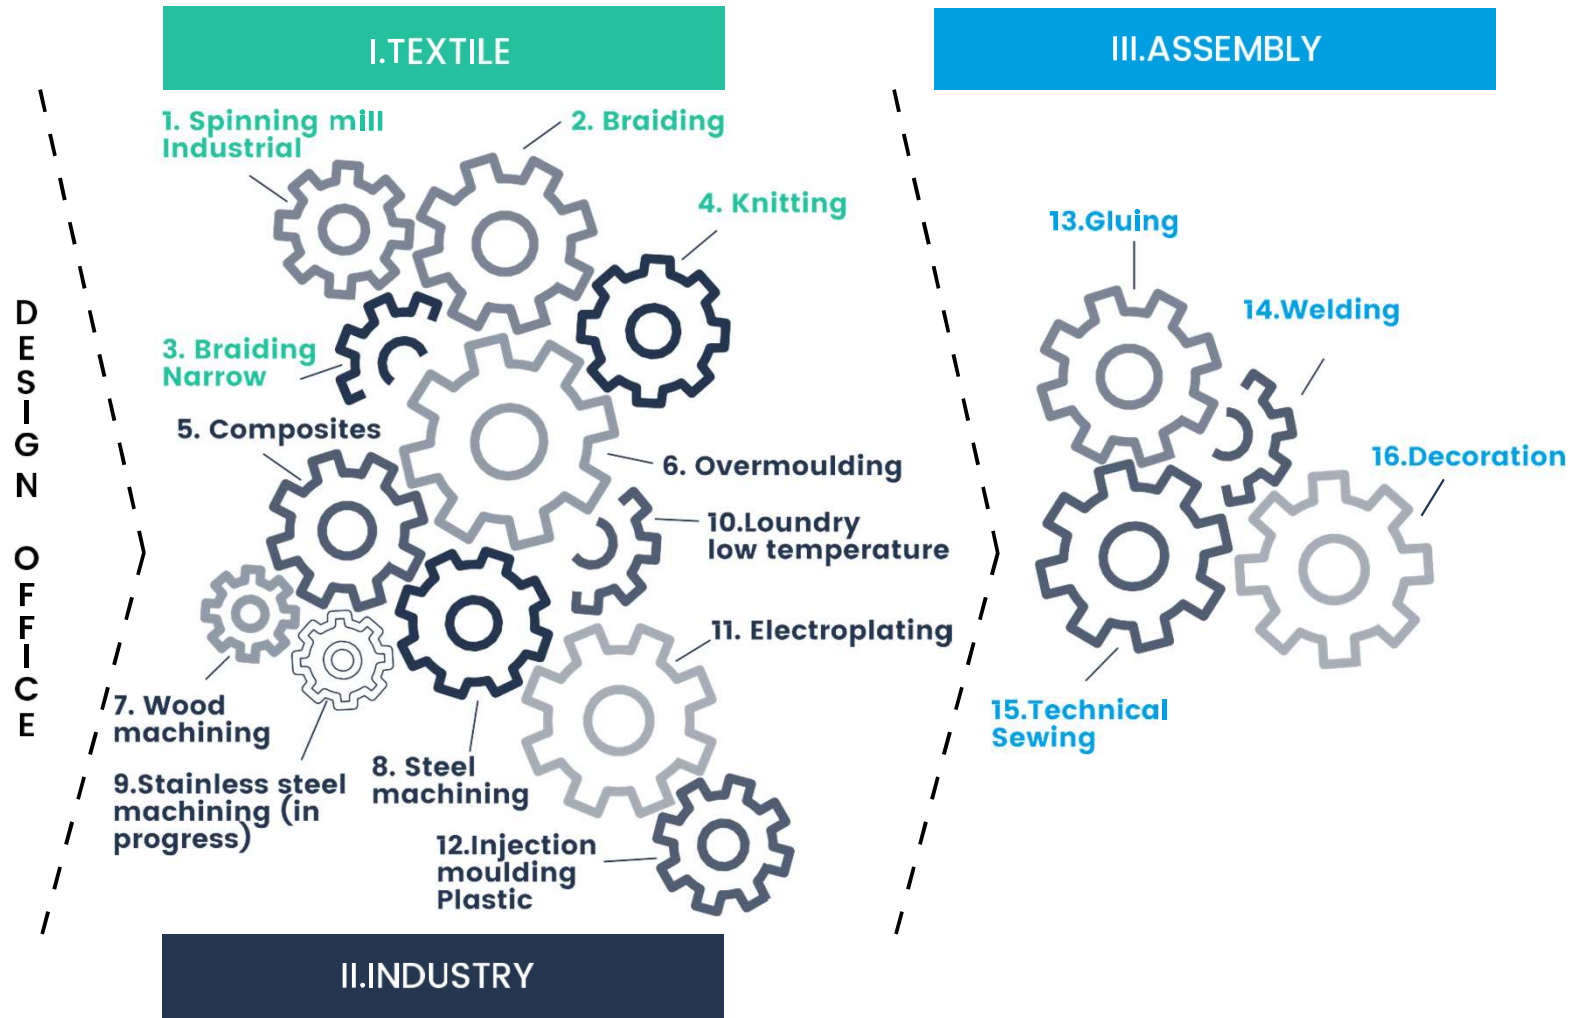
DESIGN OFFICE

I.TEXTILE

1. Spinning mill Industrial

2. Braiding

4. Knitting

3. Braiding Narrow

5. Composites

6. Overmoulding

10.Loundry low temperature

11. Electroplating

7. Wood machining

9.Stainless steel machining (in progress)

8. Steel machining

12.Injection moulding Plastic

II.INDUSTRY

III.ASSEMBLY

13.Gluing

14.Welding

16.Decoration

15.Technical Sewing